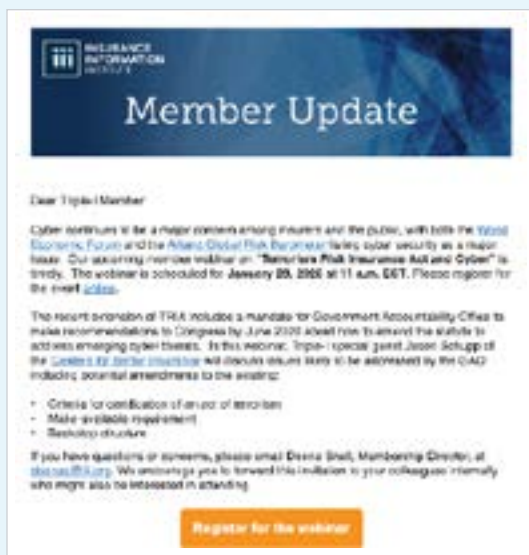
iii INSURANCE INFORMATION INSTITUTE

Member Update

Dear Triple-I Member

Cyber continues to be a major concern among insurers and the public, with both the World Economic Forum and the Allianz Global Risk Barometer listing cyber security as a major issue. Our upcoming member webinar on "Terrorism Risk Insurance Act and Cyber" is timely. The webinar is scheduled for January 29, 2020 at 11 a.m. EST. Please register for the event online.

The recent extension of TRIA includes a mandate for Government Accountability Office to make recommendations to Congress by June 2020 about how to amend the statute to address emerging cyber threats. In this webinar, Triple-I special guest Jason Schupp of the Center for Insurance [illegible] will discuss issues likely to be addressed by the GAO including potential amendments to the existing:

• Criteria for certification of an act of terrorism
• Make available requirement
• Backstop structure

If you have questions or concerns, please email Deena Shell, Membership Director, at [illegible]@iii.org. We encourage you to forward this invitation to your colleagues internally who might also be interested in attending.

Register for the webinar